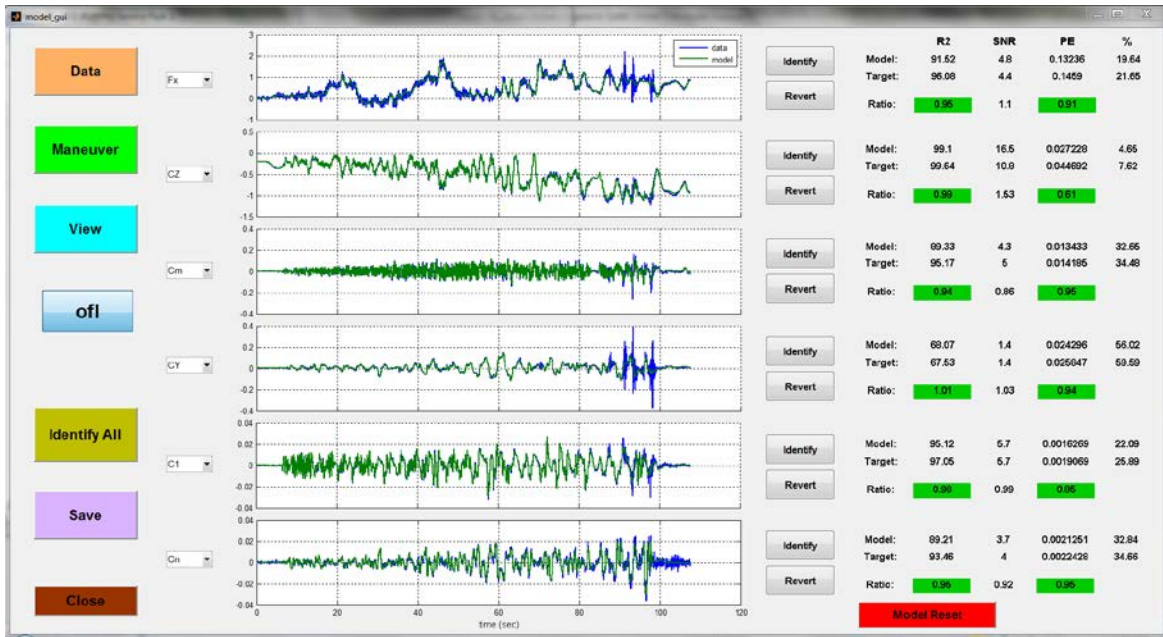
model_gui

Data

Maneuver

View

ofl

Identify All

Save

Close

Fx

CZ

Cm

CY

C1

Cn

3
2
1
0
-1

data
model

0.5
0
-0.5
-1
-1.5

0.4
0.2
0
-0.2
-0.4

0.4
0.2
0
-0.2
-0.4

0.04
0.02
0
-0.02
-0.04

0.04
0.02
0
-0.02
-0.04

0 20 40 60 80 100 120
time (sec)

Identify
Revert

Identify
Revert

Identify
Revert

Identify
Revert

Identify
Revert

Identify
Revert

| | R2 | SNR | PE | % |
|---|---|---|---|---|
| Model: | 91.52 | 4.8 | 0.13236 | 19.64 |
| Target: | 96.08 | 4.4 | 0.1459 | 21.65 |
| Ratio: | 0.95 | 1.1 | 0.91 | |
| Model: | 99.1 | 16.5 | 0.027228 | 4.65 |
| Target: | 99.64 | 10.8 | 0.044692 | 7.62 |
| Ratio: | 0.99 | 1.53 | 0.61 | |
| Model: | 89.33 | 4.3 | 0.013433 | 32.65 |
| Target: | 95.17 | 5 | 0.014185 | 34.48 |
| Ratio: | 0.94 | 0.86 | 0.95 | |
| Model: | 68.07 | 1.4 | 0.024296 | 56.02 |
| Target: | 67.53 | 1.4 | 0.025847 | 59.59 |
| Ratio: | 1.01 | 1.03 | 0.94 | |
| Model: | 95.12 | 5.7 | 0.0016269 | 22.09 |
| Target: | 97.05 | 5.7 | 0.0019069 | 25.89 |
| Ratio: | 0.98 | 0.99 | 0.85 | |
| Model: | 89.21 | 3.7 | 0.0021251 | 32.84 |
| Target: | 93.46 | 4 | 0.0022428 | 34.66 |
| Ratio: | 0.95 | 0.92 | 0.95 | |

Model Reset